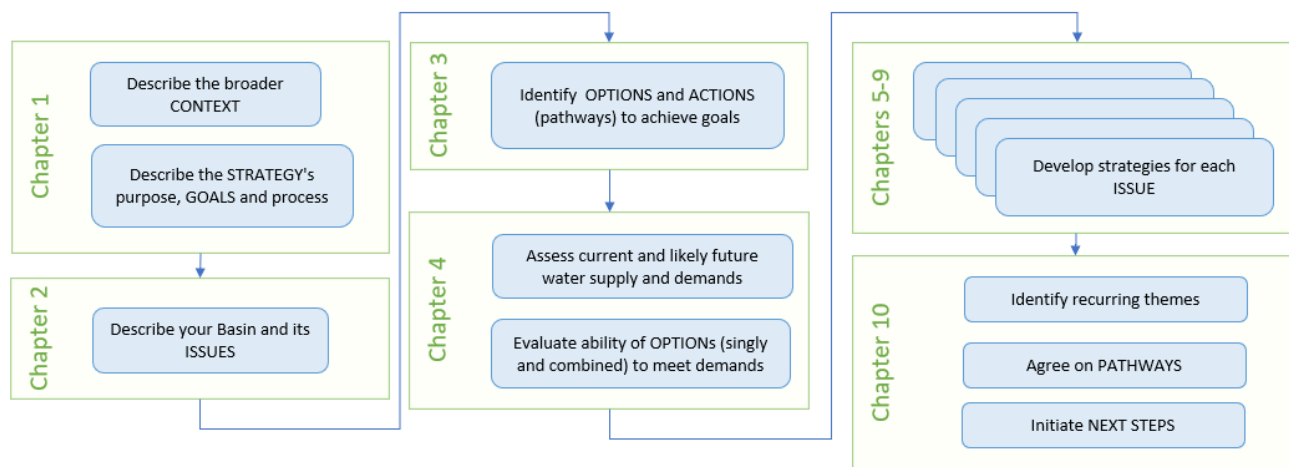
Chapter 1

Describe the broader CONTEXT

Describe the STRATEGY's purpose, GOALS and process

Chapter 2

Describe your Basin and its ISSUES

Chapter 3

Identify OPTIONS and ACTIONS (pathways) to achieve goals

Chapter 4

Assess current and likely future water supply and demands

Evaluate ability of OPTIONs (singly and combined) to meet demands

Chapters 5-9

Develop strategies for each ISSUE

Chapter 10

Identify recurring themes

Agree on PATHWAYS

Initiate NEXT STEPS